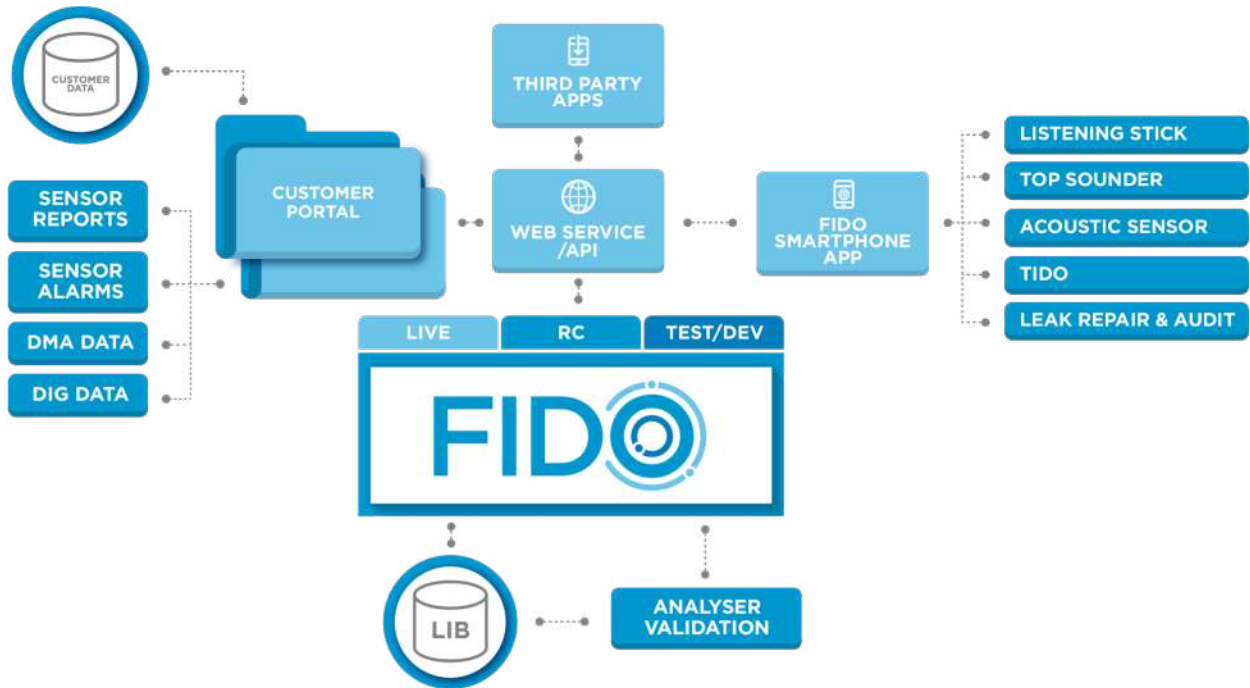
CUSTOMER DATA

THIRD PARTY APPS

CUSTOMER PORTAL

WEB SERVICE /API

FIDO SMARTPHONE APP

LISTENING STICK

TOP SOUNDER

ACOUSTIC SENSOR

TIDO

LEAK REPAIR & AUDIT

SENSOR REPORTS

SENSOR ALARMS

DMA DATA

DIG DATA

LIVE

RC

TEST/DEV

FIDO

LIB

ANALYSER VALIDATION